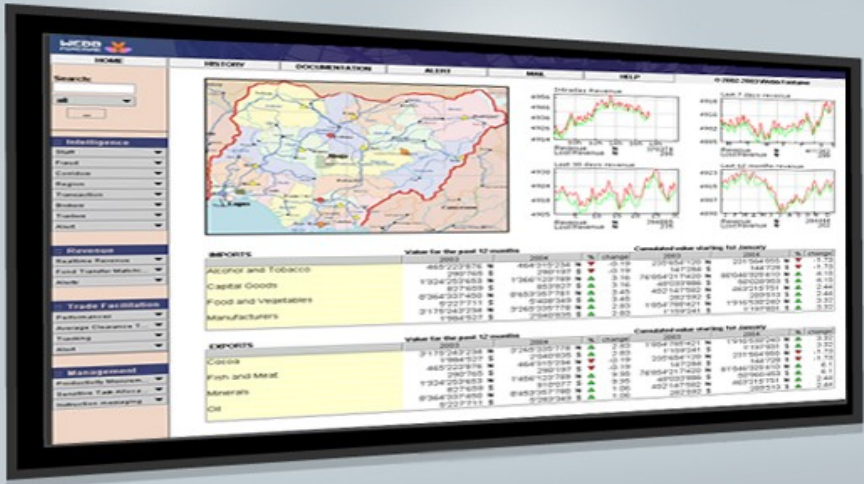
WEBB

HOME | HISTORY | DOCUMENTATION | ALERT | MAIL | HELP

© 2002-2003 WebbFontaine

Search:

all

Intelligence

Fraud

Corridor

Region

Transaction

Brokers

Traders

Alert

Revenue

Realtime Revenue

Fund Transfer Match

Alerts

Trade Facilitation

Performance

Average Clearance T

Tracking

Alert

Management

Productivity Measure

Sensitive Task Alloca

Selection Managing

Abuja

Lagos

Intraday Revenue

Last 7 days revenue

Last 30 days revenue

Last 12 months revenue

Revenue

Lost Revenue

IMPORTS | Value for the past 12 months | | | Cumulated value starting 1st January | | |
2003 | 2004 | % | change | 2003 | 2004 | % | change

Alcohol and Tobacco

Capital Goods

Food and Vegetables

Manufacturers

EXPORTS | Value for the past 12 months | | | Cumulated value starting 1st January | | |
2003 | 2004 | % | change | 2003 | 2004 | % | change

Cocoa

Fish and Meat

Minerals

Oil